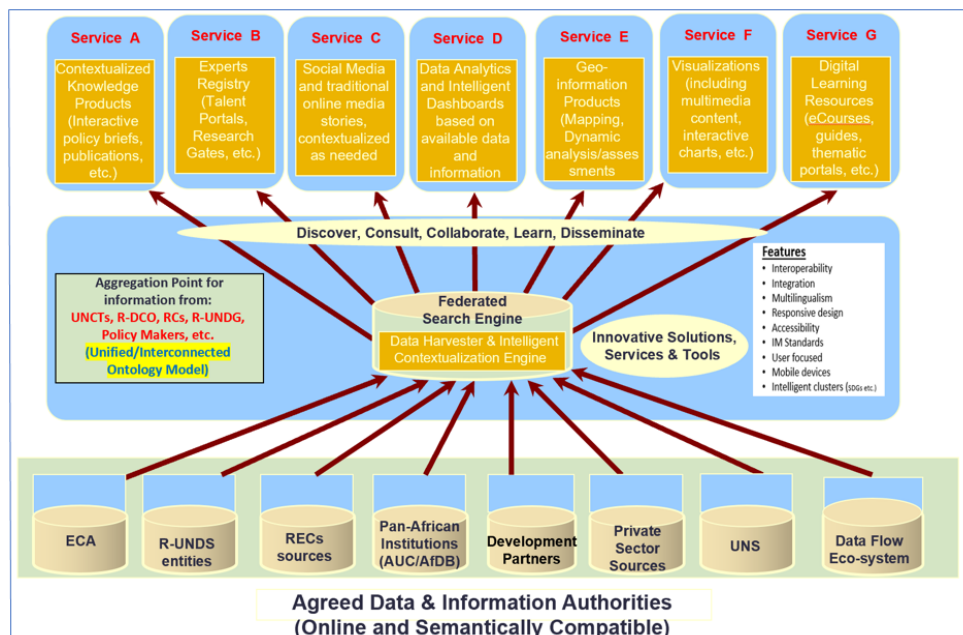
Service A
Contextualized Knowledge Products (Interactive policy briefs, publications, etc.)

Service B
Experts Registry (Talent Portals, Research Gates, etc.)

Service C
Social Media and traditional online media stories, contextualized as needed

Service D
Data Analytics and Intelligent Dashboards based on available data and information

Service E
Geo-information Products (Mapping, Dynamic analysis/assessments

Service F
Visualizations (including multimedia content, interactive charts, etc.)

Service G
Digital Learning Resources (eCourses, guides, thematic portals, etc.)

Discover, Consult, Collaborate, Learn, Disseminate

Aggregation Point for information from:
UNCTs, R-DCO, RCs, R-UNDG, Policy Makers, etc.
(Unified/Interconnected Ontology Model)

Federated Search Engine
Data Harvester & Intelligent Contextualization Engine

Innovative Solutions, Services & Tools

Features
• Interoperability
• Integration
• Multilingualism
• Responsive design
• Accessibility
• IM Standards
• User focused
• Mobile devices
• Intelligent clusters (SDGs etc.)

ECA
R-UNDS entities
RECs sources
Pan-African Institutions (AUC/AfDB)
Development Partners
Private Sector Sources
UNS
Data Flow Eco-system

Agreed Data & Information Authorities
(Online and Semantically Compatible)